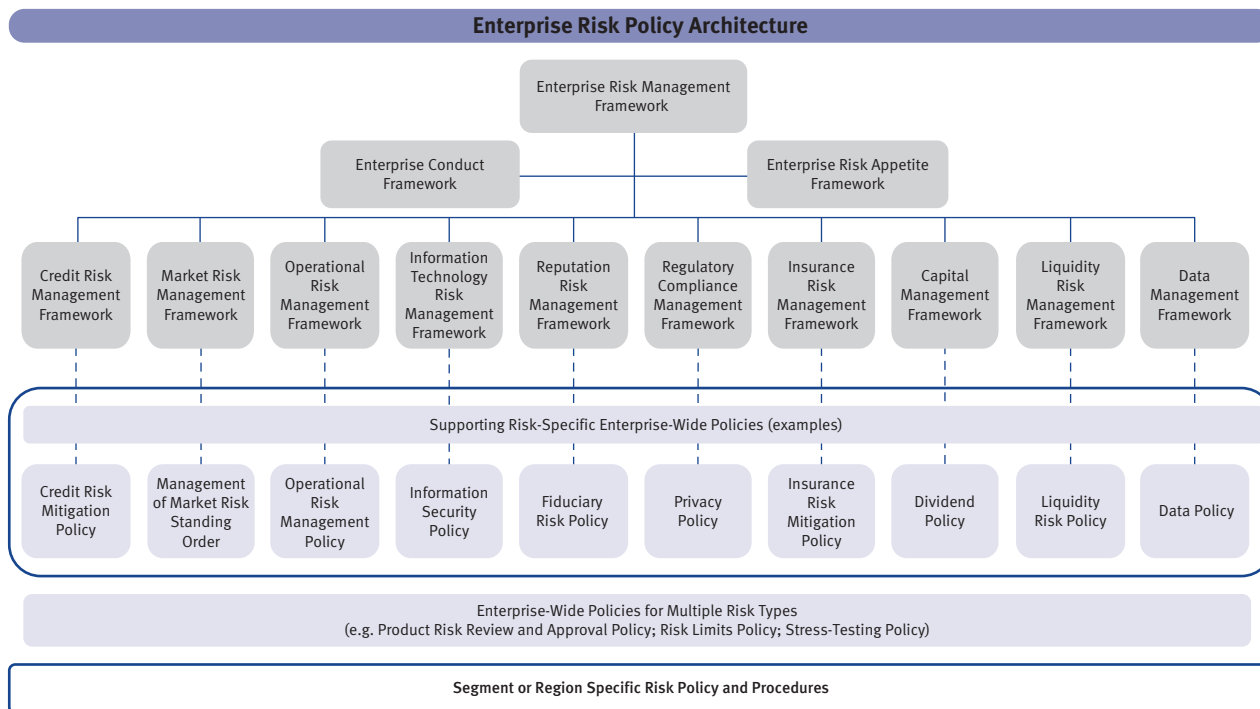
Enterprise Risk Policy Architecture

Enterprise Risk Management Framework

Enterprise Conduct Framework

Enterprise Risk Appetite Framework

Credit Risk Management Framework

Market Risk Management Framework

Operational Risk Management Framework

Information Technology Risk Management Framework

Reputation Risk Management Framework

Regulatory Compliance Management Framework

Insurance Risk Management Framework

Capital Management Framework

Liquidity Risk Management Framework

Data Management Framework

Supporting Risk-Specific Enterprise-Wide Policies (examples)

Credit Risk Mitigation Policy

Management of Market Risk Standing Order

Operational Risk Management Policy

Information Security Policy

Fiduciary Risk Policy

Privacy Policy

Insurance Risk Mitigation Policy

Dividend Policy

Liquidity Risk Policy

Data Policy

Enterprise-Wide Policies for Multiple Risk Types
(e.g. Product Risk Review and Approval Policy; Risk Limits Policy; Stress-Testing Policy)

Segment or Region Specific Risk Policy and Procedures